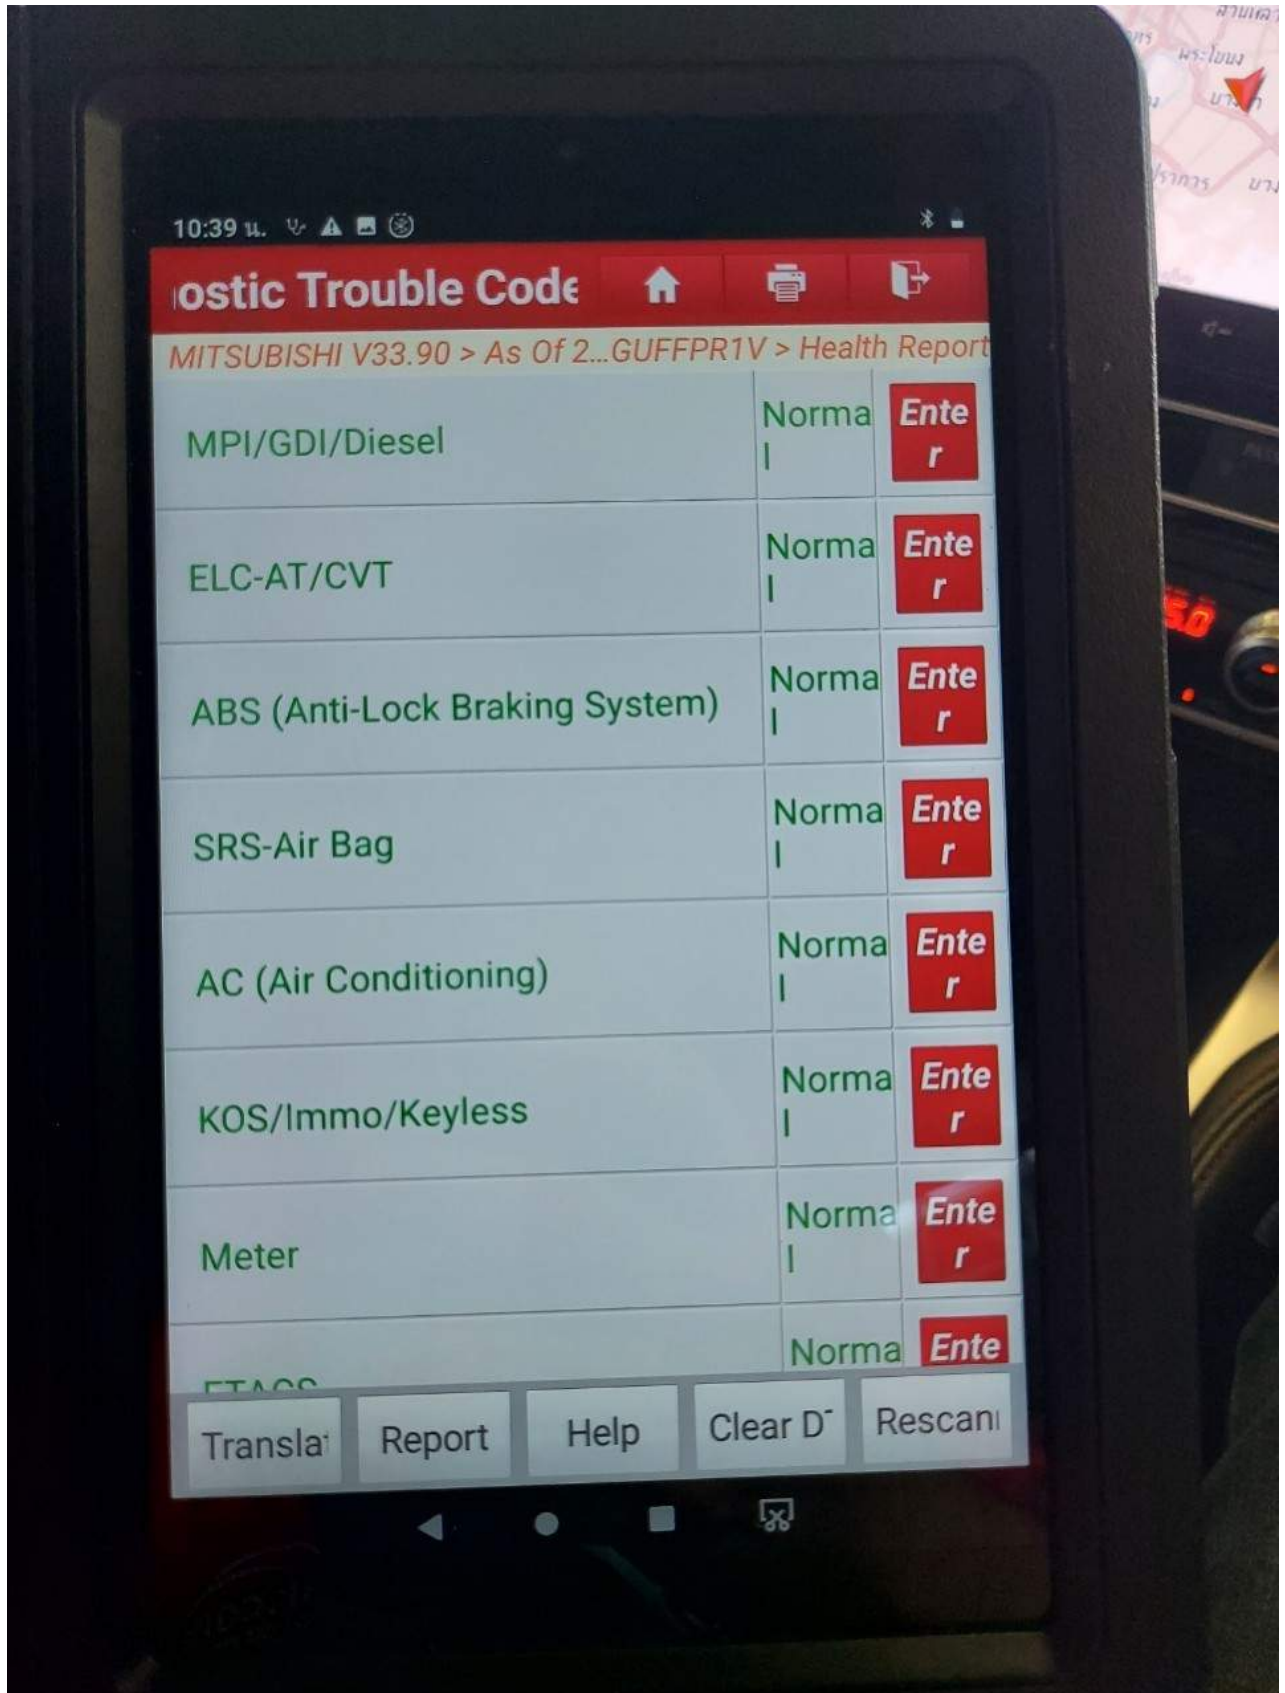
10:39 น.

ostic Trouble Code

MITSUBISHI V33.90 > As Of 2...GUFFPR1V > Health Report

| | | |
|---|---|---|
| MPI/GDI/Diesel | Normal | Enter |
| ELC-AT/CVT | Normal | Enter |
| ABS (Anti-Lock Braking System) | Normal | Enter |
| SRS-Air Bag | Normal | Enter |
| AC (Air Conditioning) | Normal | Enter |
| KOS/Immo/Keyless | Normal | Enter |
| Meter | Normal | Enter |
| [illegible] | Norma | Ente |

Translat Report Help Clear D Rescan